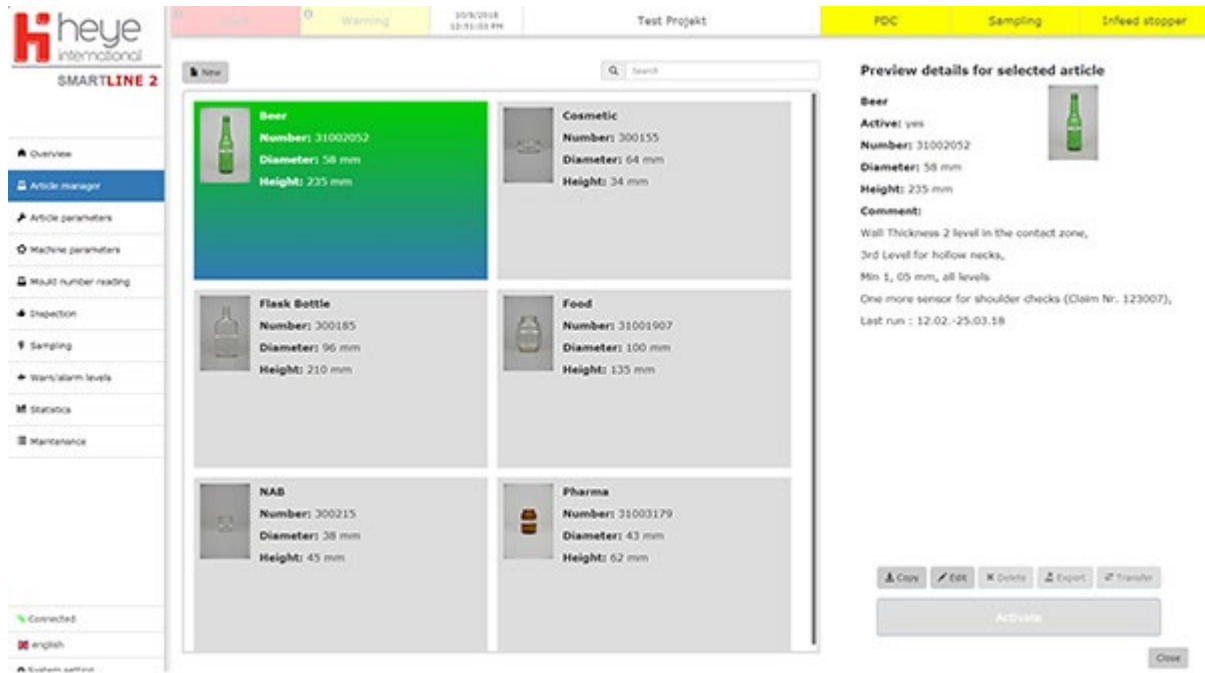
heye international
SMARTLINE 2

Alarm | Warning | 10/9/2018 10:51:03 PM | Test Projekt | PDC | Sampling | Infeed stopper

Overview
Article manager
Article parameters
Machine parameters
Mould number reading
Inspection
Sampling
Warn/alarm levels
Statistics
Maintenance

Connected
english
System settings

New

Search

Beer
Number: 31002052
Diameter: 58 mm
Height: 235 mm

Cosmetic
Number: 300155
Diameter: 64 mm
Height: 34 mm

Flask Bottle
Number: 300185
Diameter: 96 mm
Height: 210 mm

Food
Number: 31001907
Diameter: 100 mm
Height: 135 mm

NAB
Number: 300215
Diameter: 38 mm
Height: 45 mm

Pharma
Number: 31003179
Diameter: 43 mm
Height: 62 mm

Preview details for selected article

Beer
Active: yes
Number: 31002052
Diameter: 58 mm
Height: 235 mm
Comment:
Wall Thickness 2 level in the contact zone,
3rd Level for hollow necks,
Min 1, 05 mm, all levels
One more sensor for shoulder checks (Claim Nr. 123007),
Last run : 12.02.-25.03.18

Copy | Edit | Delete | Export | Transfer

Activate

Close